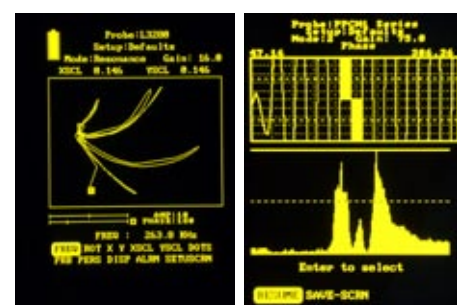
Probe:LX200
Setup:Defaults
Mode:Resonance Gain: 16.0
XSCL 0.14% YSCL 0.14%

FREQ : 263.0 KHz
FREQ ROT X Y XSCL YSCL DOTS
FRQ PERS DISP ALRM SETUSCRN

Probe:PPCM1 Series
Setup:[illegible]
Mode:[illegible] Gain: 75.0
Phase
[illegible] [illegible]

Enter to select
RESUME SAVE-SCRN